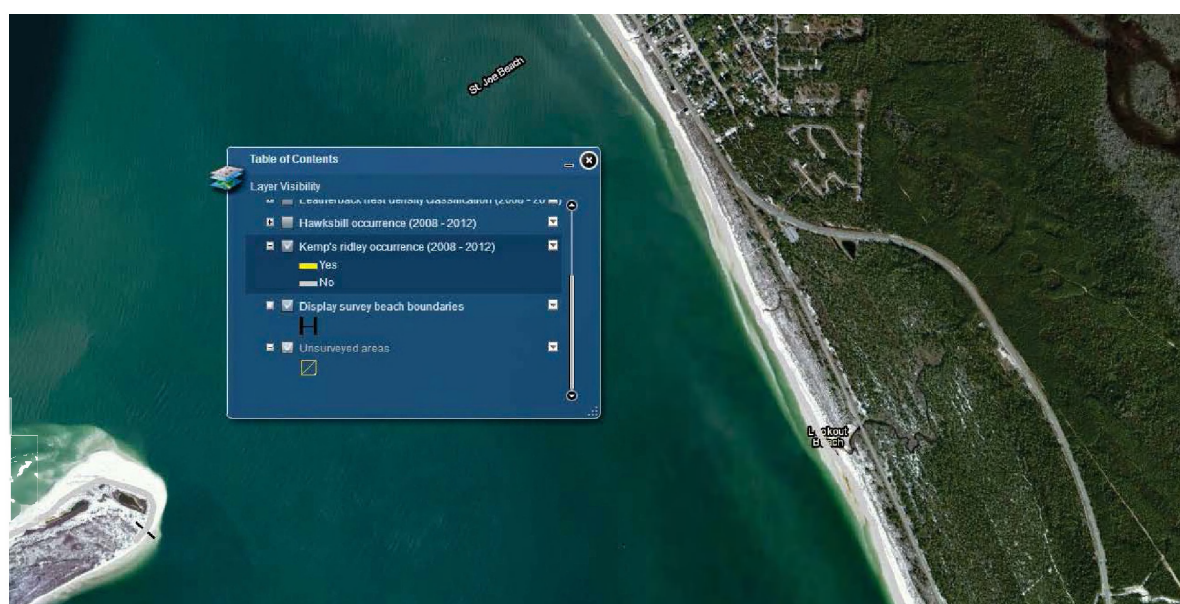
St Joe Beach

Table of Contents

Layer Visibility

Leatherback nest density classification (2008 - 20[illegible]

Hawksbill occurrence (2008 - 2012)

Kemp's ridley occurrence (2008 - 2012)

Yes

No

Display survey beach boundaries

Unsurveyed areas

L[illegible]okout B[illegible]ach